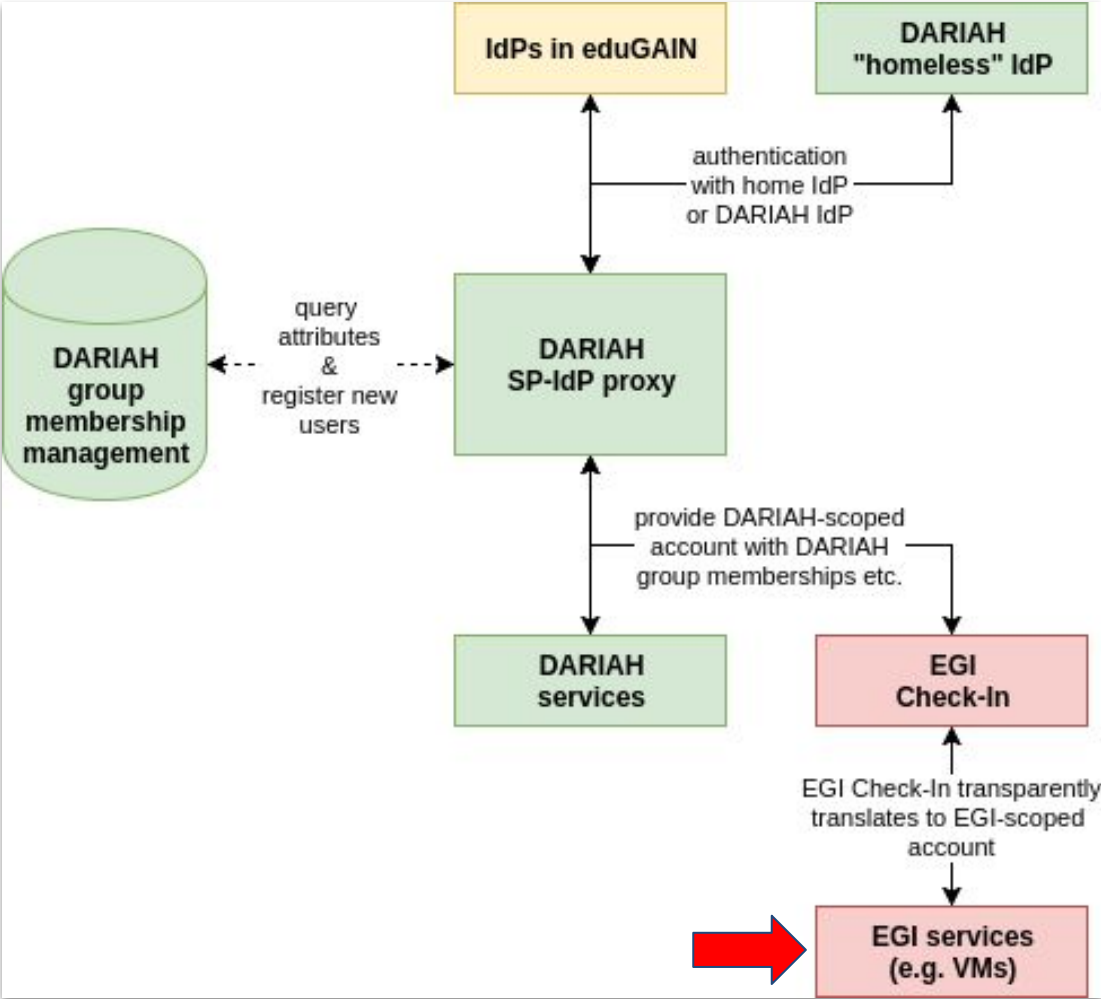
IdPs in eduGAIN

DARIAH "homeless" IdP

authentication with home IdP or DARIAH IdP

DARIAH group membership management

query attributes & register new users

DARIAH SP-IdP proxy

provide DARIAH-scoped account with DARIAH group memberships etc.

DARIAH services

EGI Check-In

EGI Check-In transparently translates to EGI-scoped account

EGI services (e.g. VMs)